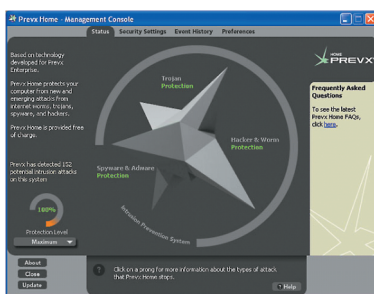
Prevx Home - Management Console

Status | Security Settings | Event History | Preferences

Based on technology developed for Prevx Enterprise.

Prevx Home protects your computer from new and emerging attacks from internet worms, trojans, spyware, and hackers.

Prevx Home is provided free of charge.

Prevx has detected 152 potential intrusion attacks on this system

100%

Protection Level

Maximum

About

Close

Update

Trojan
Protection

Hacker & Worm
Protection

Spyware & Adware
Protection

Intrusion Prevention System

HOME
PREVX

Frequently Asked Questions

To see the latest Prevx Home FAQs, click here.

Click on a prong for more information about the types of attack that Prevx Home stops.

Help